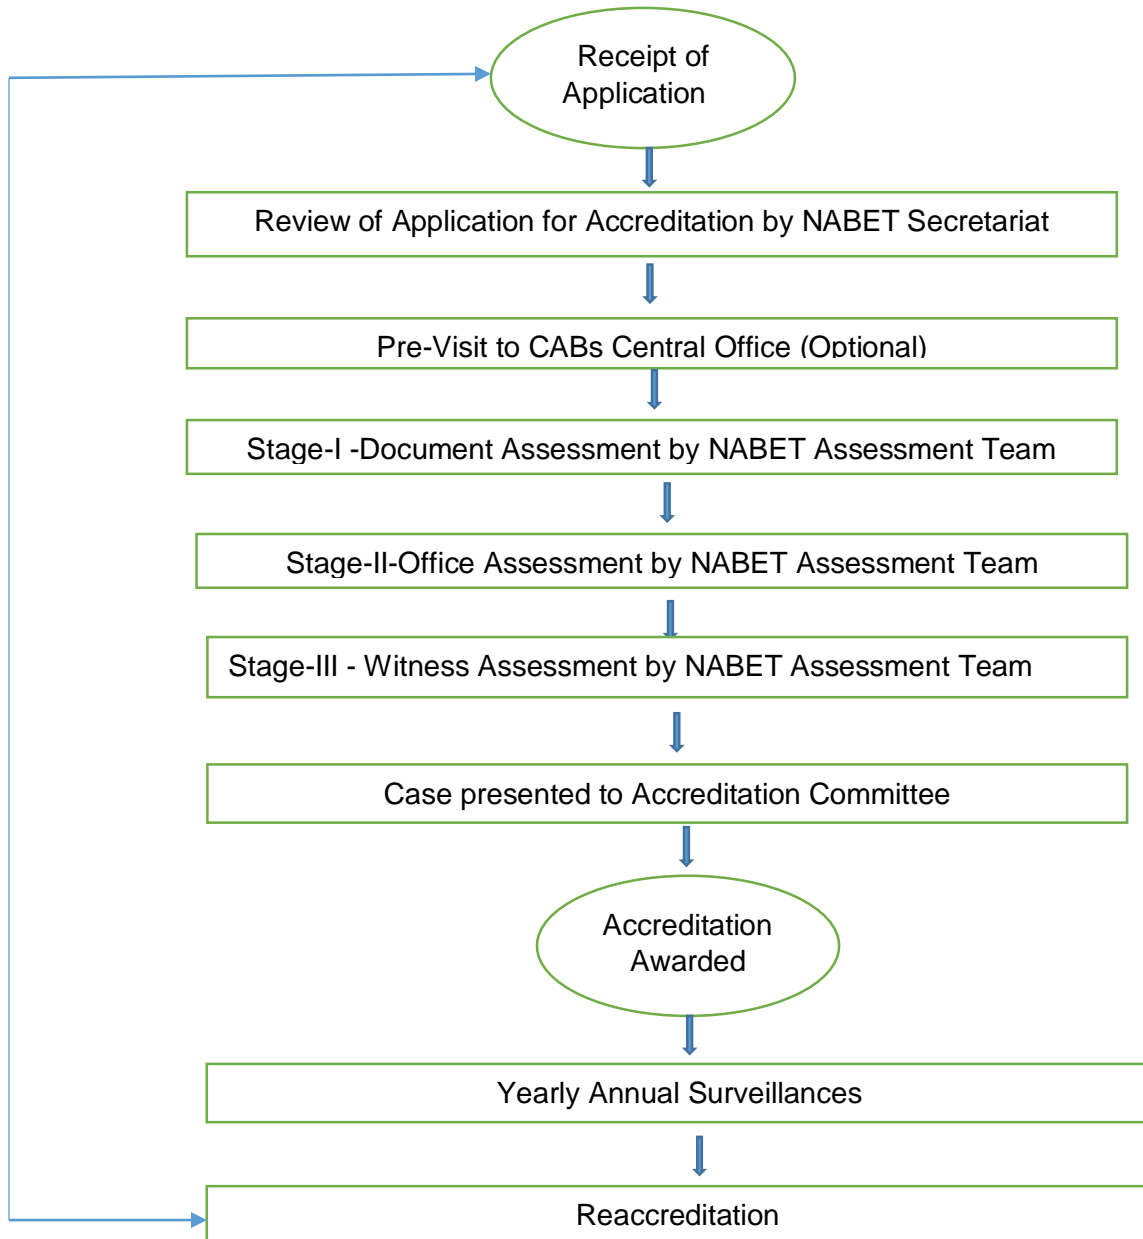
Receipt of Application

Review of Application for Accreditation by NABET Secretariat

Pre-Visit to CABs Central Office (Optional)

Stage-I -Document Assessment by NABET Assessment Team

Stage-II-Office Assessment by NABET Assessment Team

Stage-III - Witness Assessment by NABET Assessment Team

Case presented to Accreditation Committee

Accreditation Awarded

Yearly Annual Surveillances

Reaccreditation